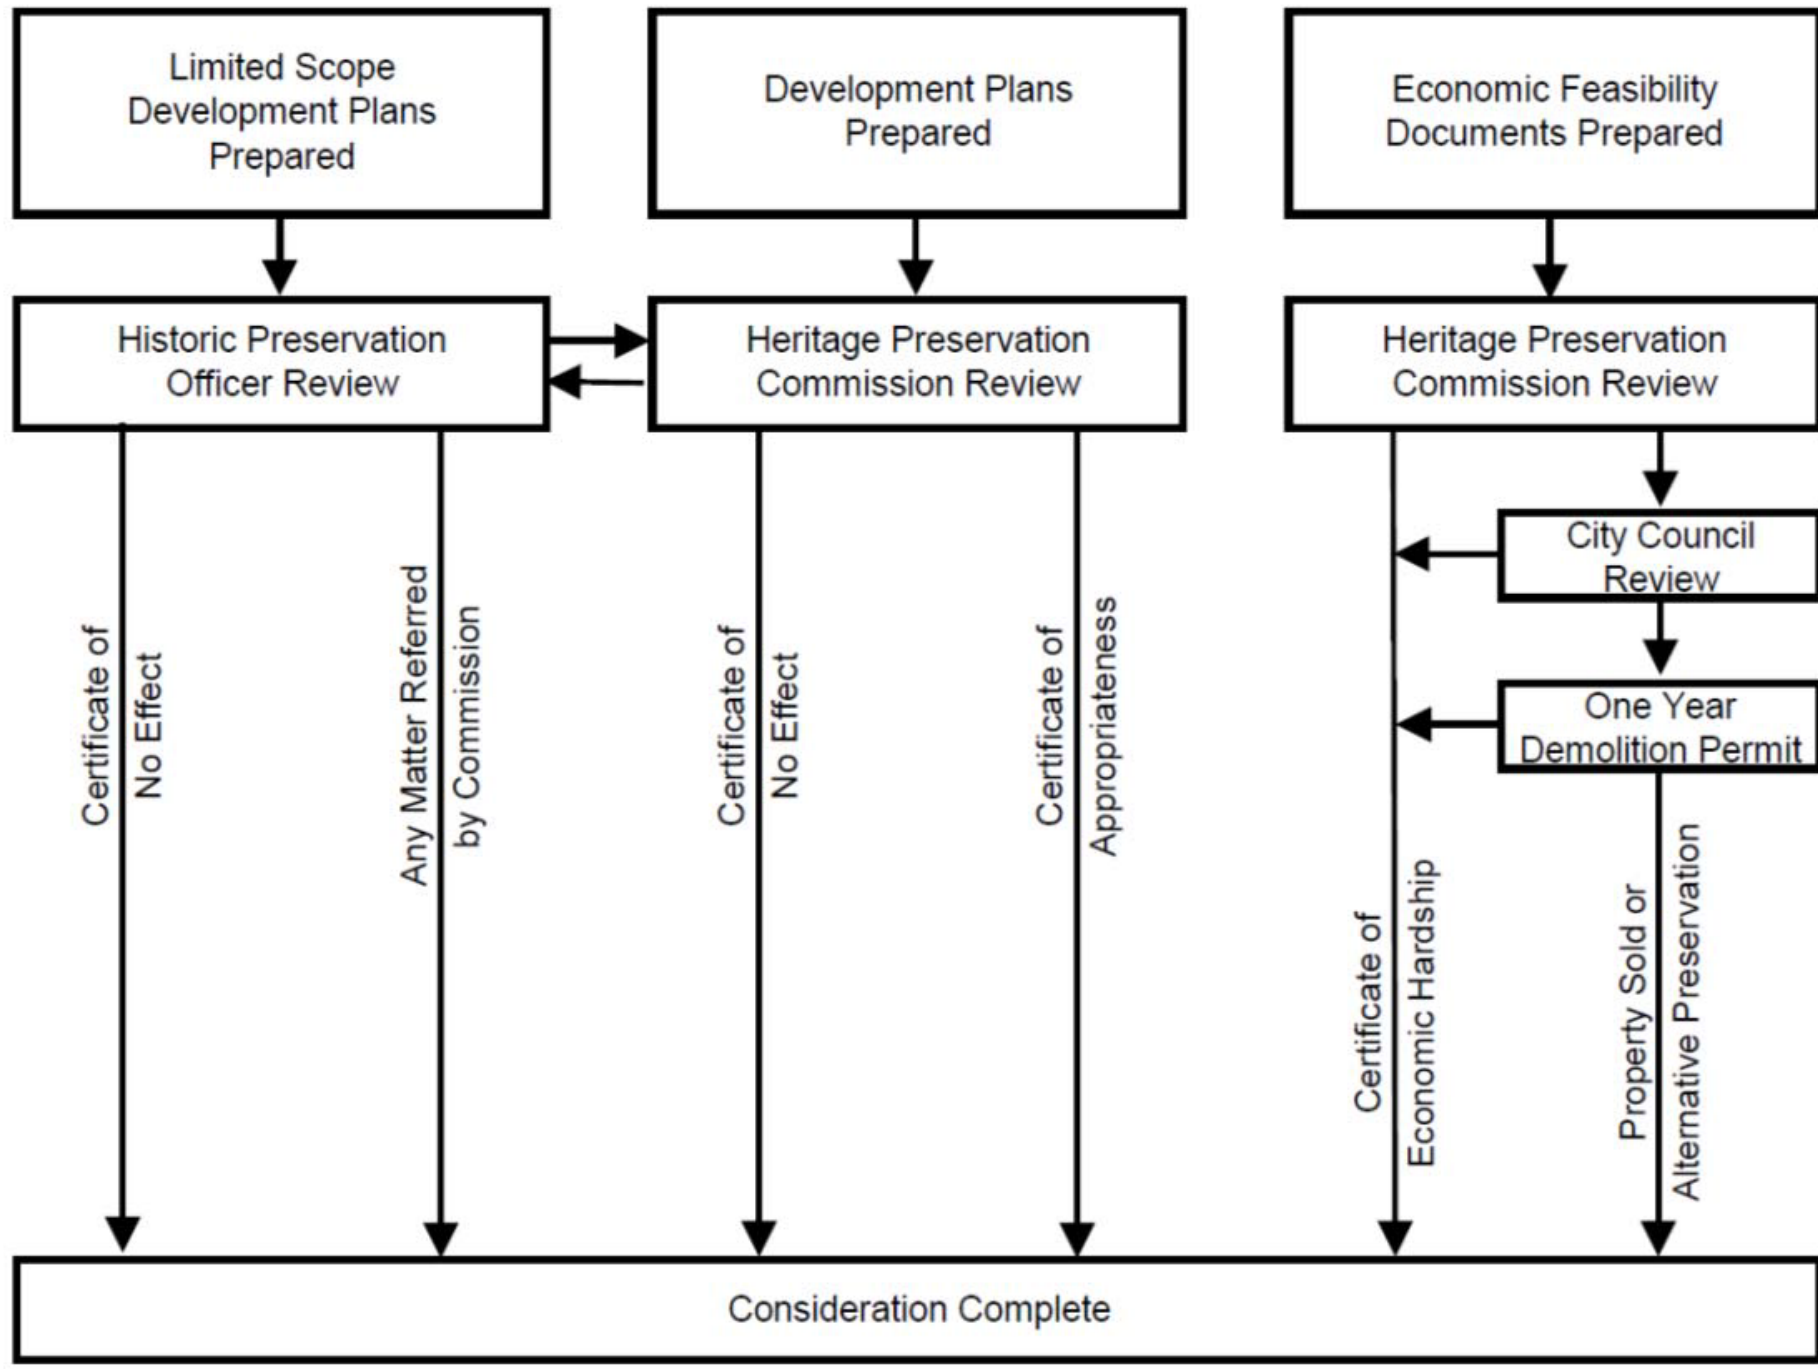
Limited Scope Development Plans Prepared

Development Plans Prepared

Economic Feasibility Documents Prepared

Historic Preservation Officer Review

Heritage Preservation Commission Review

Heritage Preservation Commission Review

City Council Review

One Year Demolition Permit

Certificate of No Effect

Any Matter Referred by Commission

Certificate of No Effect

Certificate of Appropriateness

Certificate of Economic Hardship

Property Sold or Alternative Preservation

Consideration Complete